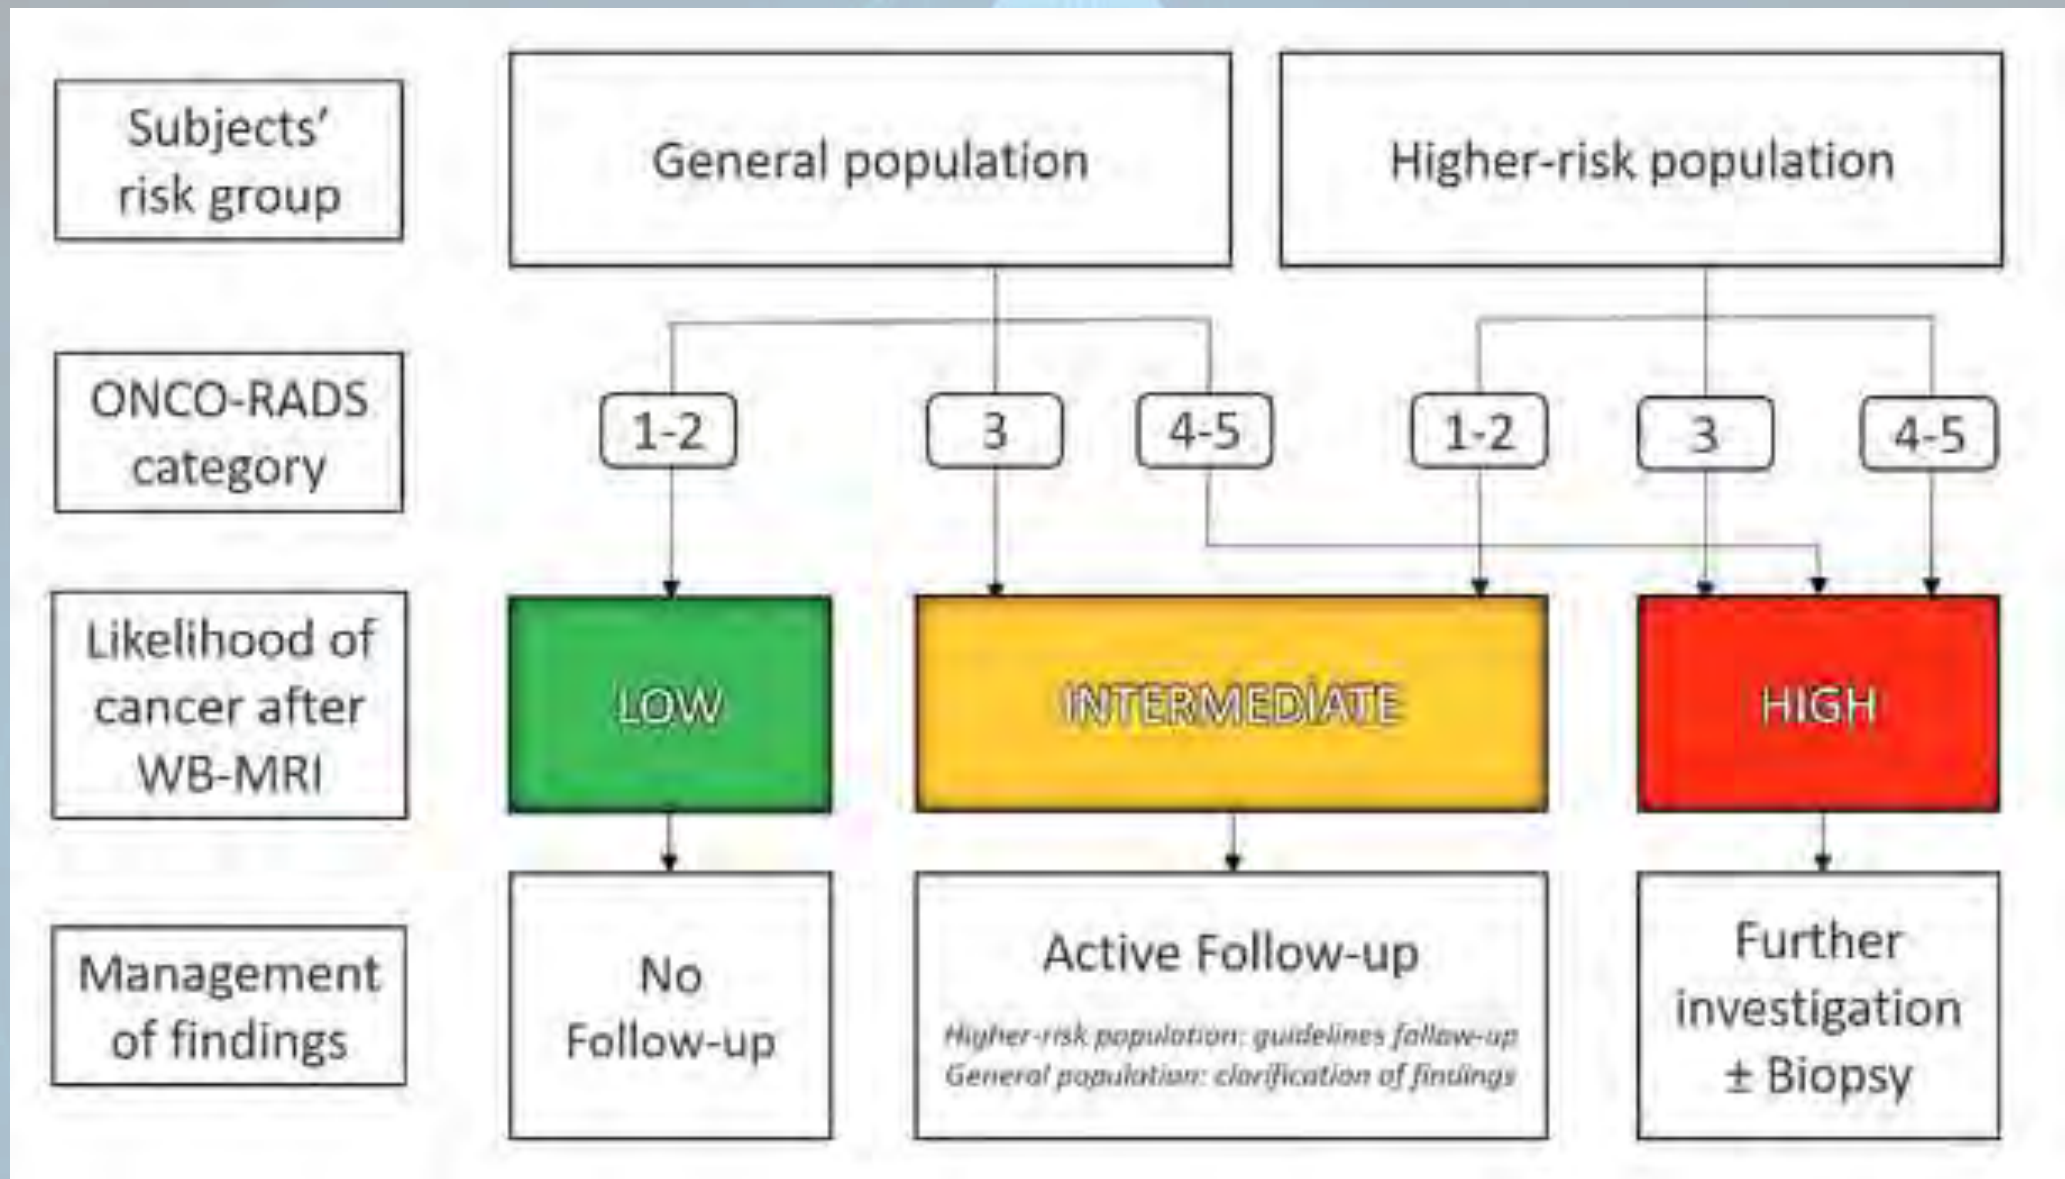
Subjects' risk group

General population

Higher-risk population

ONCO-RADS category

1-2

3

4-5

1-2

3

4-5

Likelihood of cancer after WB-MRI

LOW

INTERMEDIATE

HIGH

Management of findings

No Follow-up

Active Follow-up

Higher-risk population: guidelines follow-up
General population: clarification of findings

Further investigation ± Biopsy